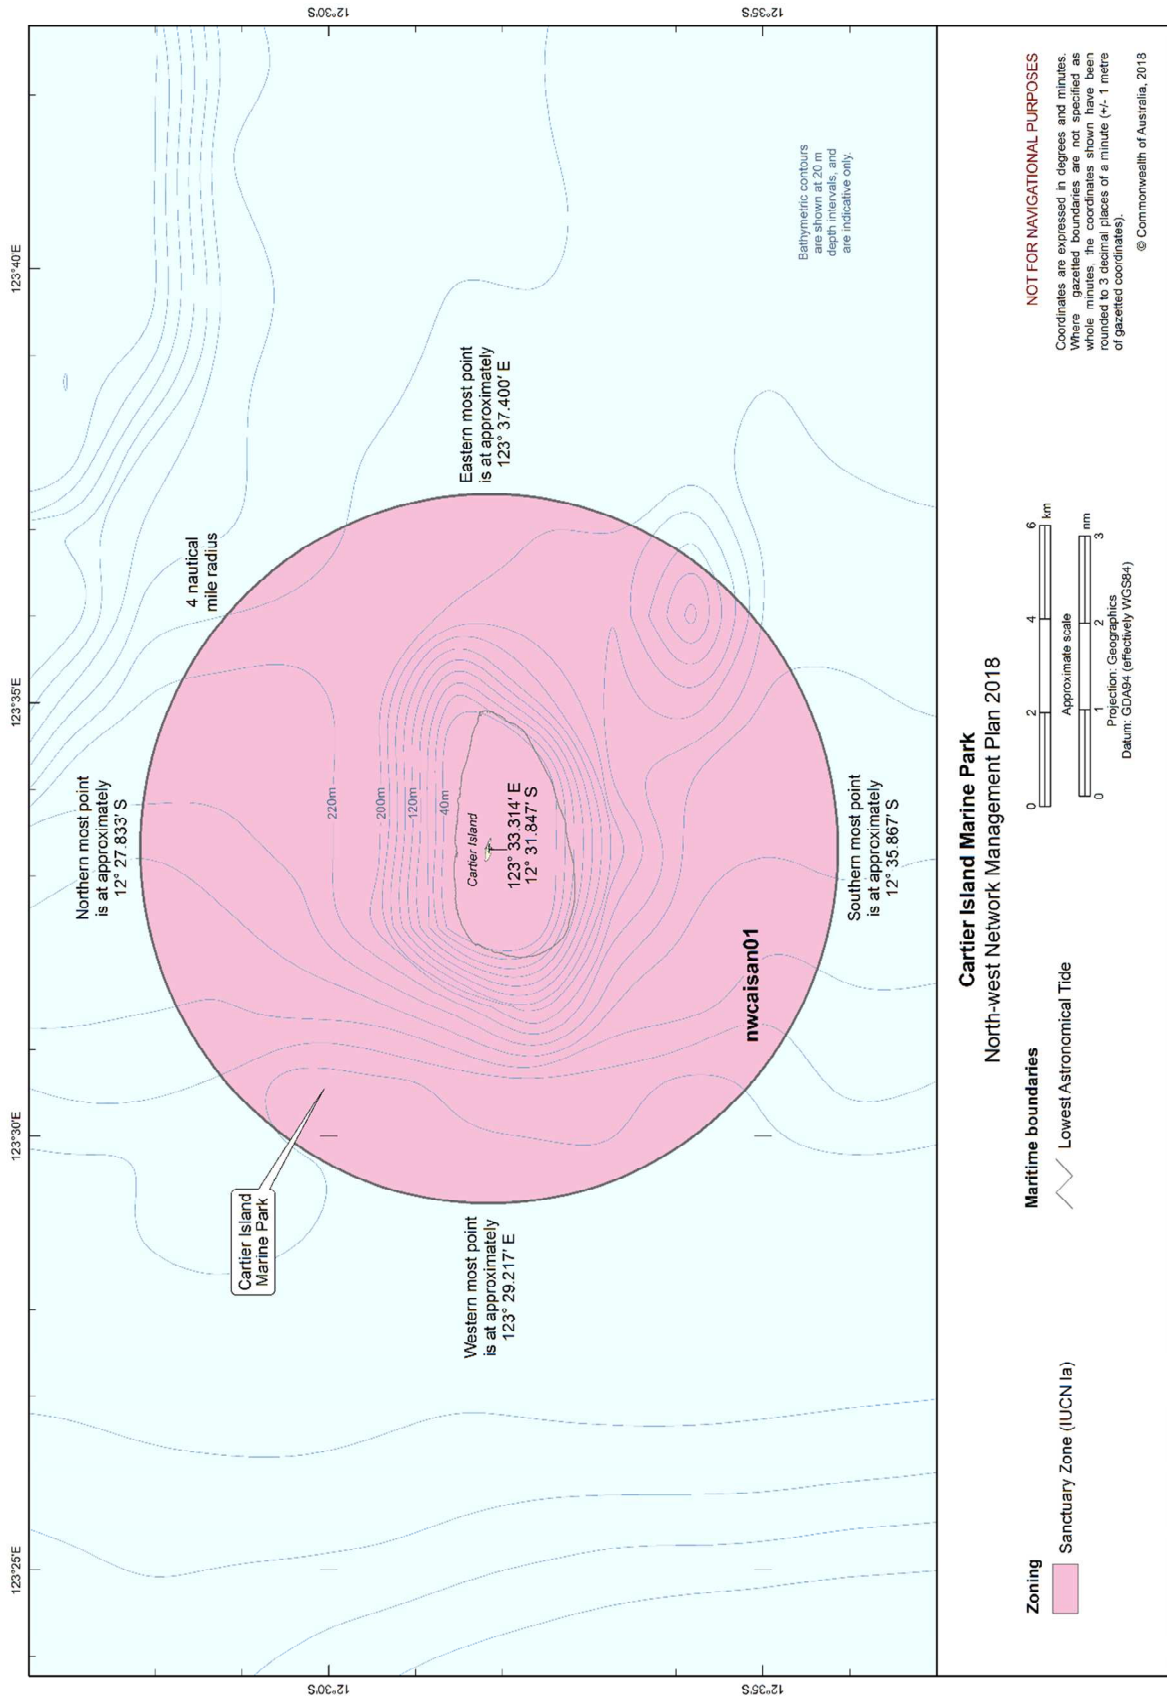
Cartier Island Marine Park
North-west Network Management Plan 2018

NOT FOR NAVIGATIONAL PURPOSES

Coordinates are expressed in degrees and minutes. Where gazetted boundaries are not specified as whole minutes the coordinates shown have been rounded to 3 decimal places of a minute (+/- 1 metre of gazetted coordinates).

© Commonwealth of Australia, 2018

Bathymetric contours are shown at 20 m depth intervals, and are indicative only.

Northern most point is at approximately 12° 27.833' S

Eastern most point is at approximately 123° 37.400' E

Southern most point is at approximately 12° 35.867' S

Western most point is at approximately 123° 29.217' E

4 nautical mile radius

123° 33.314' E
12° 31.847' S

Cartier Island

Cartier Island Marine Park

nwcaisan01

220m
200m
120m
40m

123°25'E
123°30'E
123°35'E
123°40'E
12°30'S
12°35'S
12°30'S
12°35'S

Zoning
Sanctuary Zone (IUCN Ia)

Maritime boundaries
Lowest Astronomical Tide

0 2 4 6 km
0 1 2 3 nm
Approximate scale
Projection: Geographics
Datum: GDA94 (effectively WGS84)